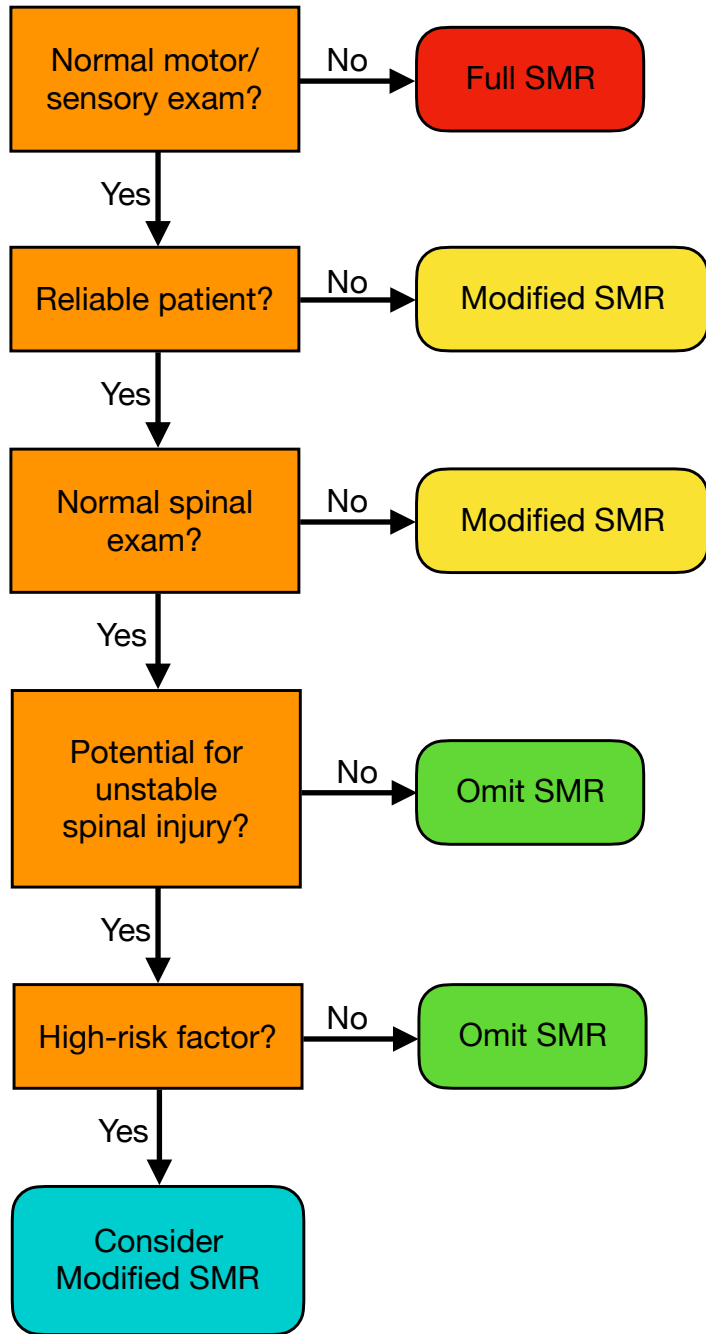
Normal motor/ sensory exam?

No

Full SMR

Yes

Reliable patient?

No

Modified SMR

Yes

Normal spinal exam?

No

Modified SMR

Yes

Potential for unstable spinal injury?

No

Omit SMR

Yes

High-risk factor?

No

Omit SMR

Yes

Consider Modified SMR